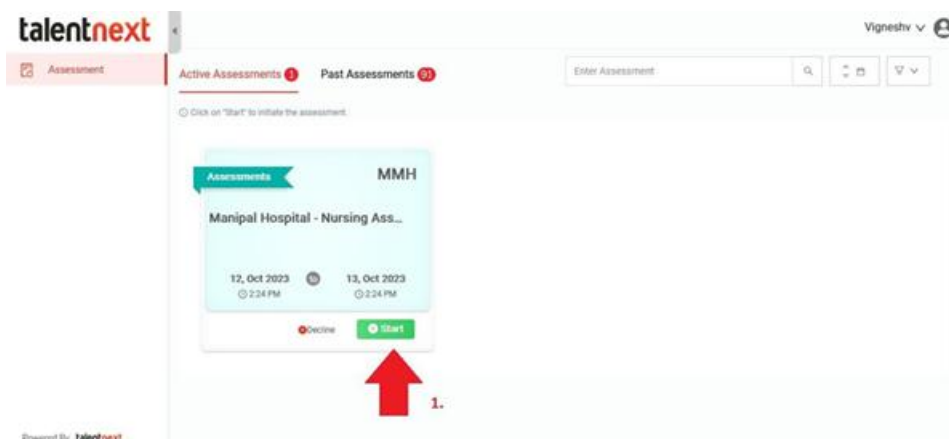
talentnext

Vigneshv ∨

Assessment

Active Assessments 1 Past Assessments 91

Enter Assessment

ⓘ Click on "Start" to initiate the assessment.

Assessments

MMH

Manipal Hospital - Nursing Ass...

12, Oct 2023
2:24 PM

13, Oct 2023
2:24 PM

Decline

Start

1.

Powered By talentnext